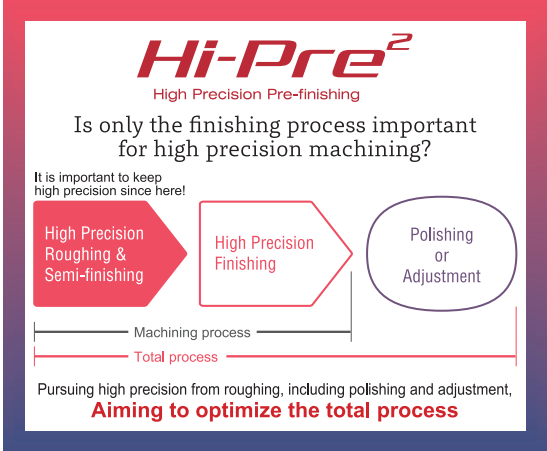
Hi-Pre$^2$

High Precision Pre-finishing

Is only the finishing process important for high precision machining?

It is important to keep high precision since here!

High Precision Roughing & Semi-finishing

High Precision Finishing

Polishing or Adjustment

Machining process

Total process

Pursuing high precision from roughing, including polishing and adjustment,

Aiming to optimize the total process